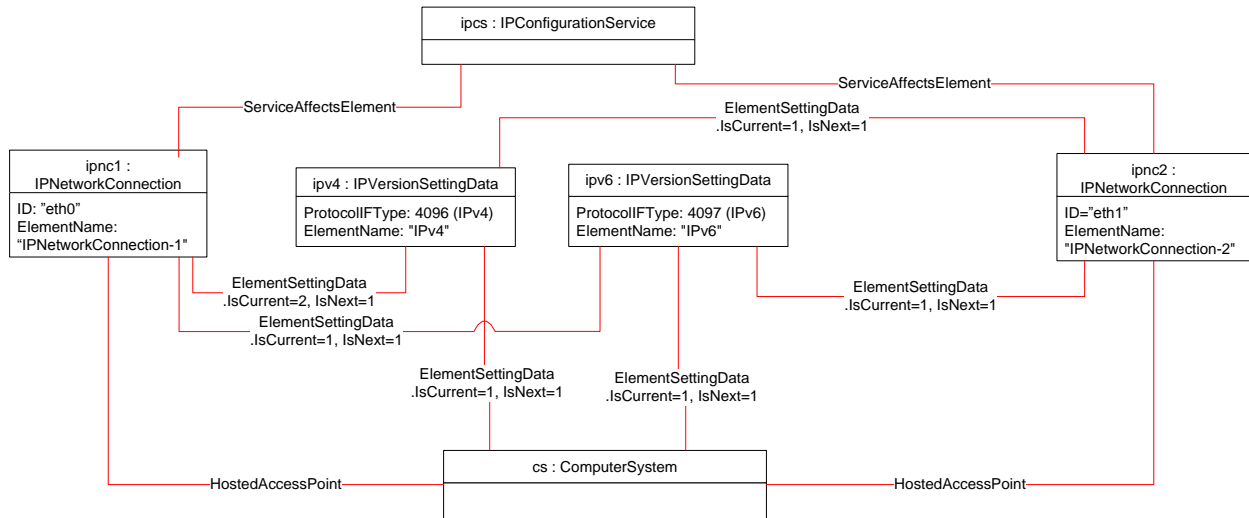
ipcs : IPConfigurationService

ServiceAffectsElement

ServiceAffectsElement

ElementSettingData
.IsCurrent=1, IsNext=1

ipnc1 :
IPNetworkConnection

ID: "eth0"
ElementName:
"IPNetworkConnection-1"

ipv4 : IPVersionSettingData

ProtocolIFType: 4096 (IPv4)
ElementName: "IPv4"

ipv6 : IPVersionSettingData

ProtocolIFType: 4097 (IPv6)
ElementName: "IPv6"

ipnc2 :
IPNetworkConnection

ID="eth1"
ElementName:
"IPNetworkConnection-2"

ElementSettingData
.IsCurrent=2, IsNext=1

ElementSettingData
.IsCurrent=1, IsNext=1

ElementSettingData
.IsCurrent=1, IsNext=1

ElementSettingData
.IsCurrent=1, IsNext=1

ElementSettingData
.IsCurrent=1, IsNext=1

cs : ComputerSystem

HostedAccessPoint

HostedAccessPoint